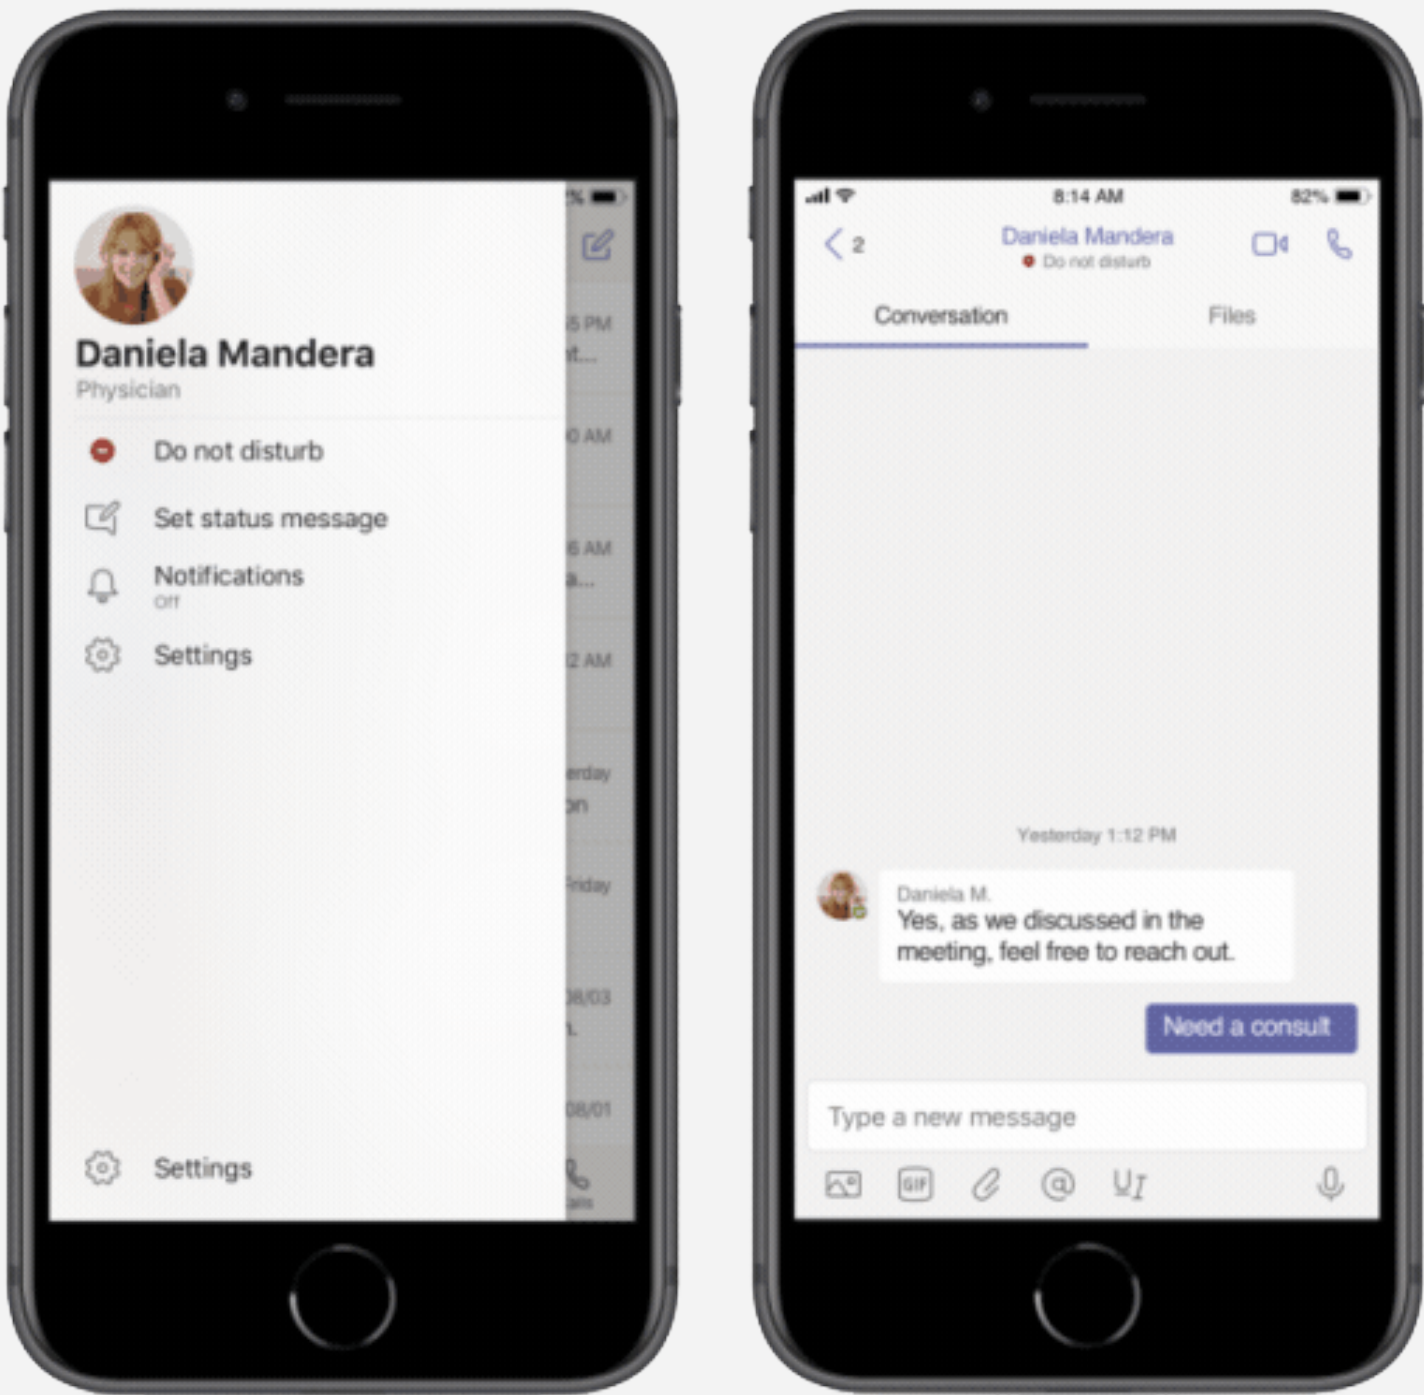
%

Daniela Mandera
Physician

5 PM
t...

Do not disturb

0 AM

Set status message

6 AM
a...

Notifications
Off

Settings

2 AM

erday
on

Friday

08/03
1.

08/01

Settings

8:14 AM
82%

2
Daniela Mandera
Do not disturb

Conversation
Files

Yesterday 1:12 PM

Daniela M.
Yes, as we discussed in the meeting, feel free to reach out.

Need a consult

Type a new message

GIF